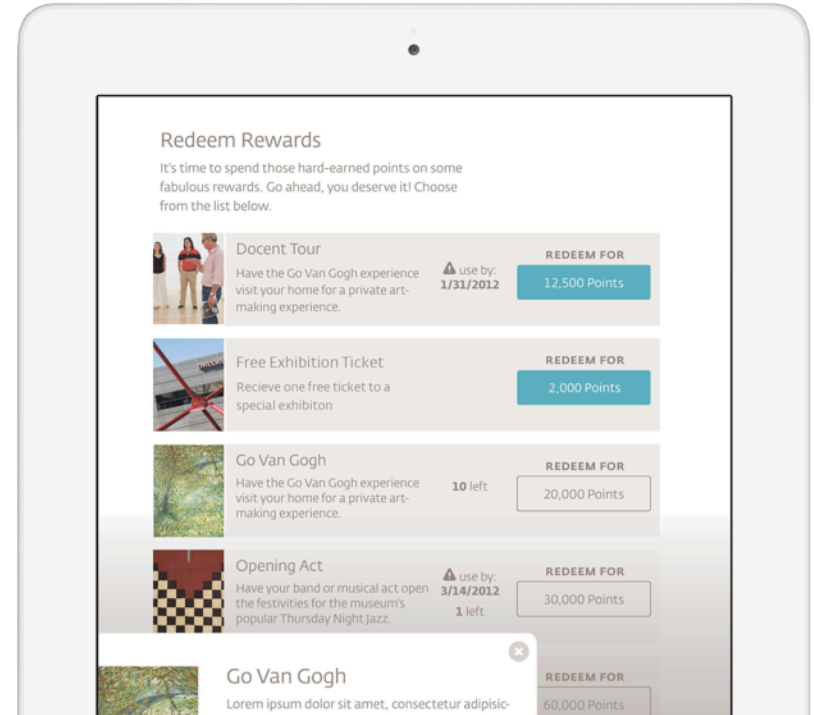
Redeem Rewards

It's time to spend those hard-earned points on some fabulous rewards. Go ahead, you deserve it! Choose from the list below.

Docent Tour
Have the Go Van Gogh experience visit your home for a private art-making experience.
use by: 1/31/2012
REDEEM FOR
12,500 Points

Free Exhibition Ticket
Recieve one free ticket to a special exhibiton
REDEEM FOR
2,000 Points

Go Van Gogh
Have the Go Van Gogh experience visit your home for a private art-making experience.
10 left
REDEEM FOR
20,000 Points

Opening Act
Have your band or musical act open the festivities for the museum's popular Thursday Night Jazz.
use by: 3/14/2012
1 left
REDEEM FOR
30,000 Points

REDEEM FOR
60,000 Points

Go Van Gogh
Lorem ipsum dolor sit amet, consectetur adipisic-